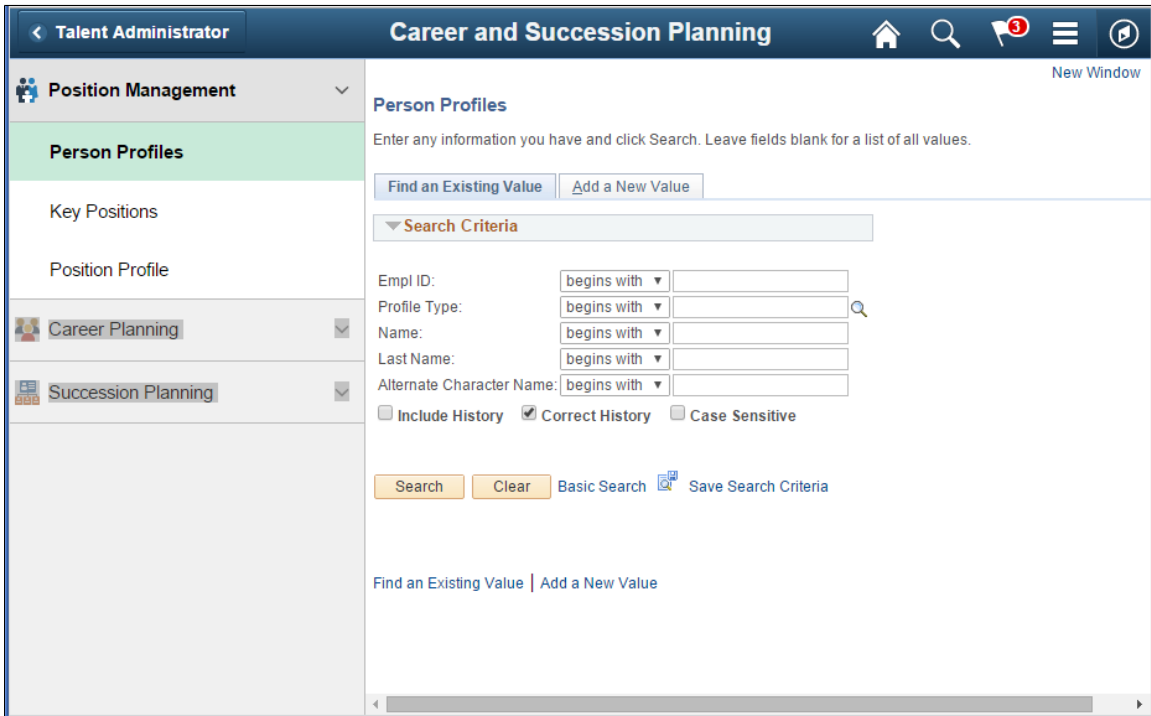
Talent Administrator

Career and Succession Planning

3

Position Management

Person Profiles

Key Positions

Position Profile

Career Planning

Succession Planning

New Window

Person Profiles

Enter any information you have and click Search. Leave fields blank for a list of all values.

Find an Existing Value | Add a New Value

Search Criteria

Empl ID: begins with

Profile Type: begins with

Name: begins with

Last Name: begins with

Alternate Character Name: begins with

Include History Correct History Case Sensitive

Search Clear Basic Search Save Search Criteria

Find an Existing Value | Add a New Value